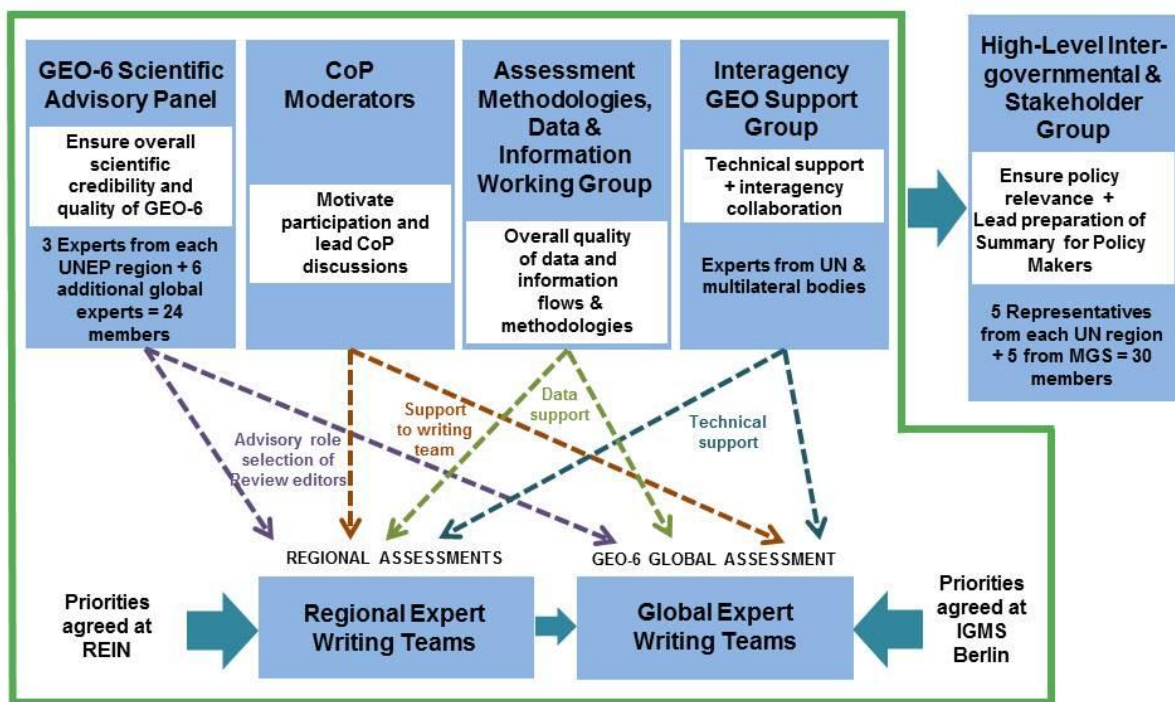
GEO-6 Scientific Advisory Panel

Ensure overall scientific credibility and quality of GEO-6

3 Experts from each UNEP region + 6 additional global experts = 24 members

CoP Moderators

Motivate participation and lead CoP discussions

Assessment Methodologies, Data & Information Working Group

Overall quality of data and information flows & methodologies

Interagency GEO Support Group

Technical support + interagency collaboration

Experts from UN & multilateral bodies

High-Level Intergovernmental & Stakeholder Group

Ensure policy relevance + Lead preparation of Summary for Policy Makers

5 Representatives from each UN region + 5 from MGS = 30 members

Advisory role selection of Review editors

Support to writing team

Data support

Technical support

REGIONAL ASSESSMENTS

GEO-6 GLOBAL ASSESSMENT

Priorities agreed at REIN

Regional Expert Writing Teams

Global Expert Writing Teams

Priorities agreed at IGMS Berlin